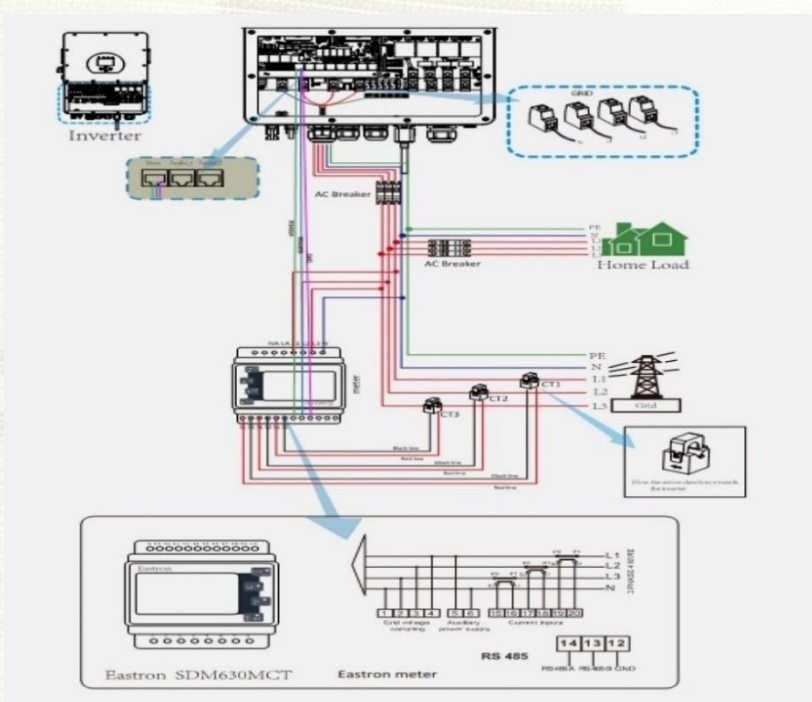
Inverter

GRID

AC Breaker

PE
N
L1
L2
L3

AC Breaker

Home Load

meter

PE
N
L1
L2
L3

CT1
CT2
CT3

Grid

Black line
Red line
Black line
Red line
Black line
Red line

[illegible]

Eastron

L1
L2
L3
N

1 2 3 4
5 6
15 16 17 18 19 20

Grid voltage sampling
Auxiliary power supply
Current inputs

RS 485

14 13 12

RS485A RS485B GND

Eastron SDM630MCT

Eastron meter